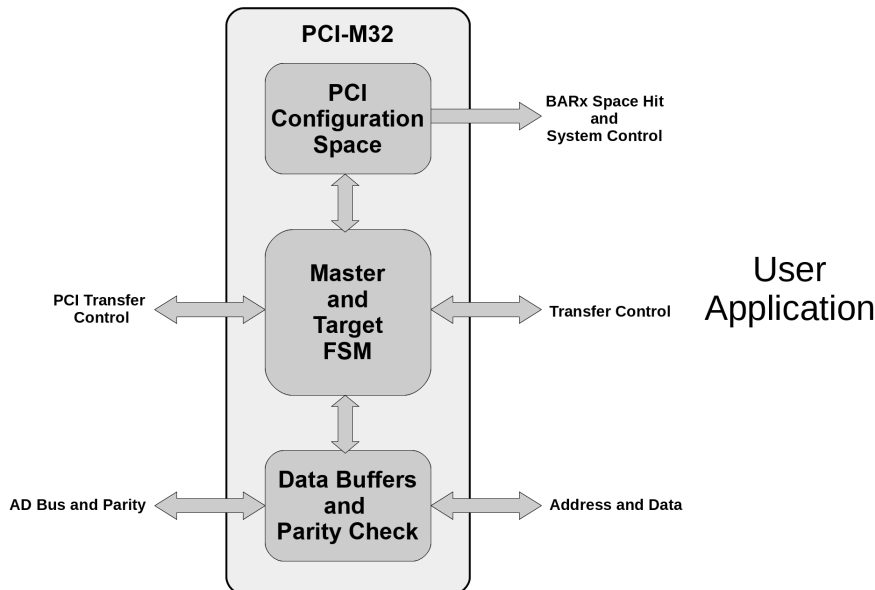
PCI-M32

PCI Configuration Space

BARx Space Hit and System Control

PCI Transfer Control

Master and Target FSM

Transfer Control

User Application

AD Bus and Parity

Data Buffers and Parity Check

Address and Data